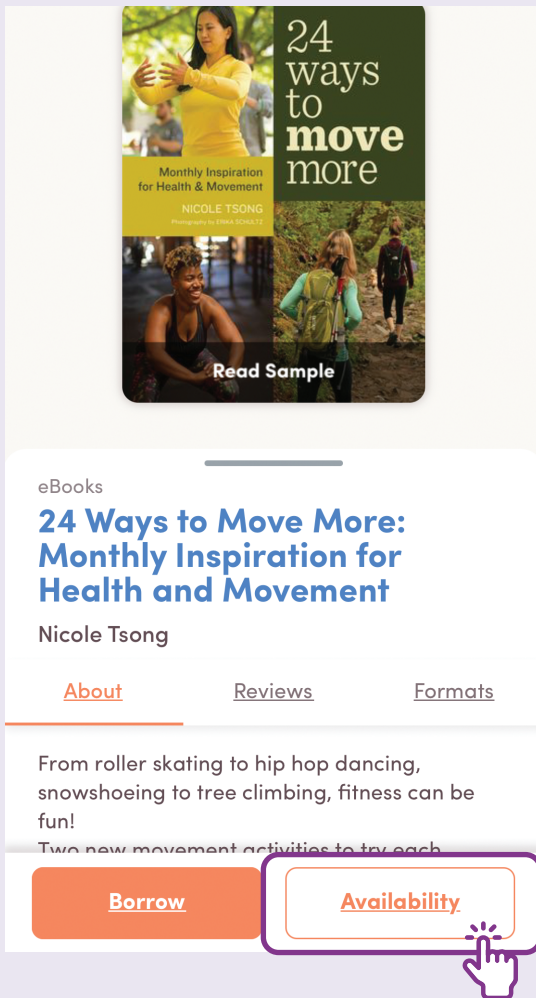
24 ways to move more

Monthly Inspiration for Health & Movement

NICOLE TSONG
Photography by ERIKA SCHULTZ

Read Sample

eBooks

24 Ways to Move More: Monthly Inspiration for Health and Movement

Nicole Tsong

About Reviews Formats

From roller skating to hip hop dancing, snowshoeing to tree climbing, fitness can be fun!
Two new movement activities to try each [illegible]

Borrow

Availability